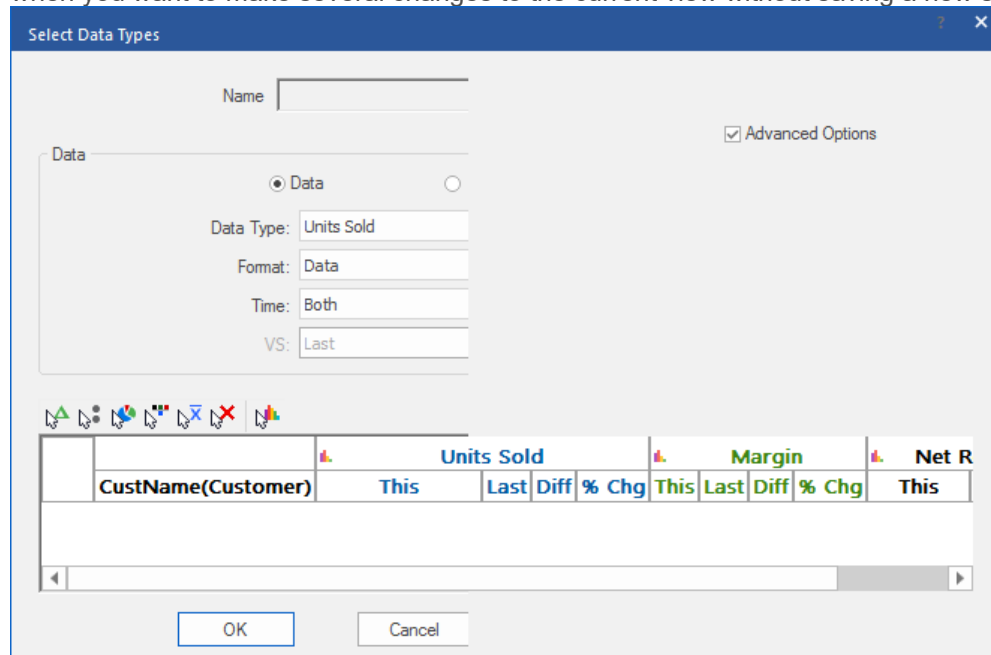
Select Data Types

?

Name

Advanced Options

Data

Data

Data Type: Units Sold

Format: Data

Time: Both

VS: Last

|  | Units Sold |  |  |  | Margin |  |  |  | Net R |
|---|---|---|---|---|---|---|---|---|---|
| CustName(Customer) | This | Last | Diff | % Chg | This | Last | Diff | % Chg | This |

OK

Cancel